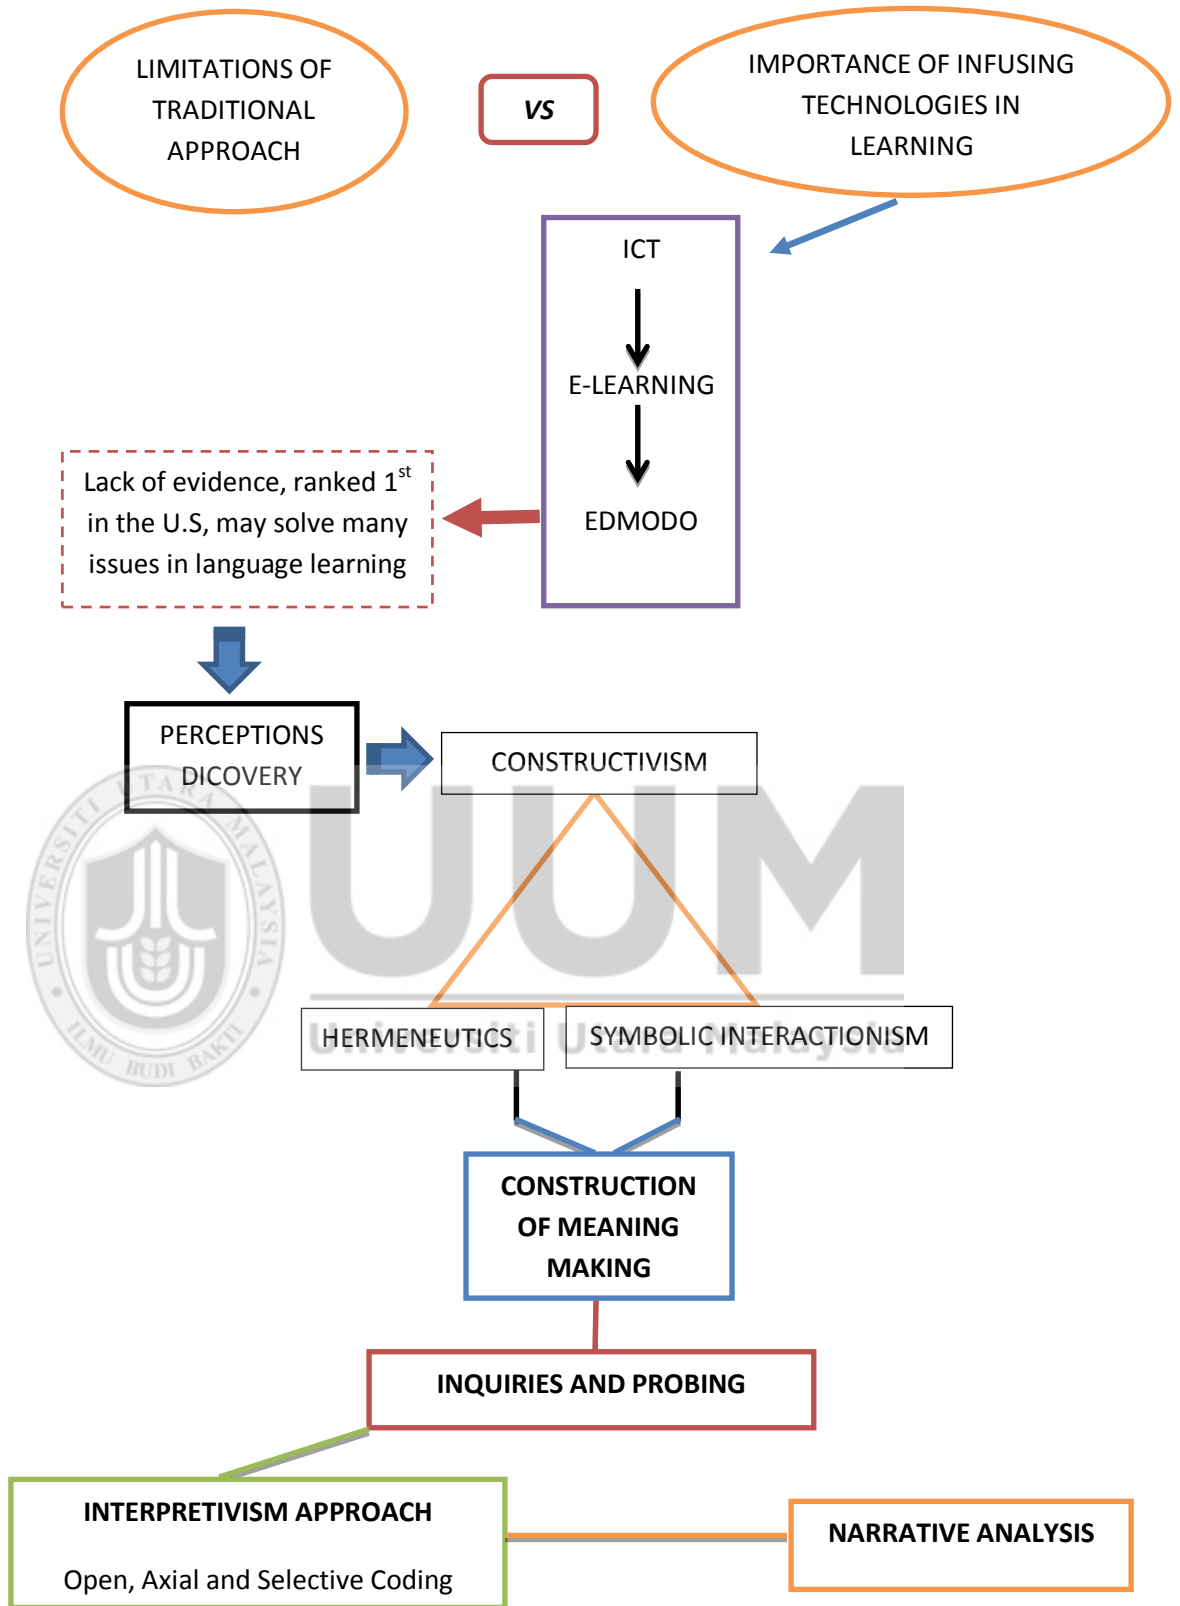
LIMITATIONS OF TRADITIONAL APPROACH

VS

IMPORTANCE OF INFUSING TECHNOLOGIES IN LEARNING

ICT

E-LEARNING

EDMODO

Lack of evidence, ranked $1^{st}$ in the U.S, may solve many issues in language learning

PERCEPTIONS DICOVERY

CONSTRUCTIVISM

UUM

HERMENEUTICS

SYMBOLIC INTERACTIONISM

Universiti Utara Malaysia

UNIVERSITI UTARA MALAYSIA

ILMU BUDI BAKTI

CONSTRUCTION OF MEANING MAKING

INQUIRIES AND PROBING

INTERPRETIVISM APPROACH

Open, Axial and Selective Coding

NARRATIVE ANALYSIS